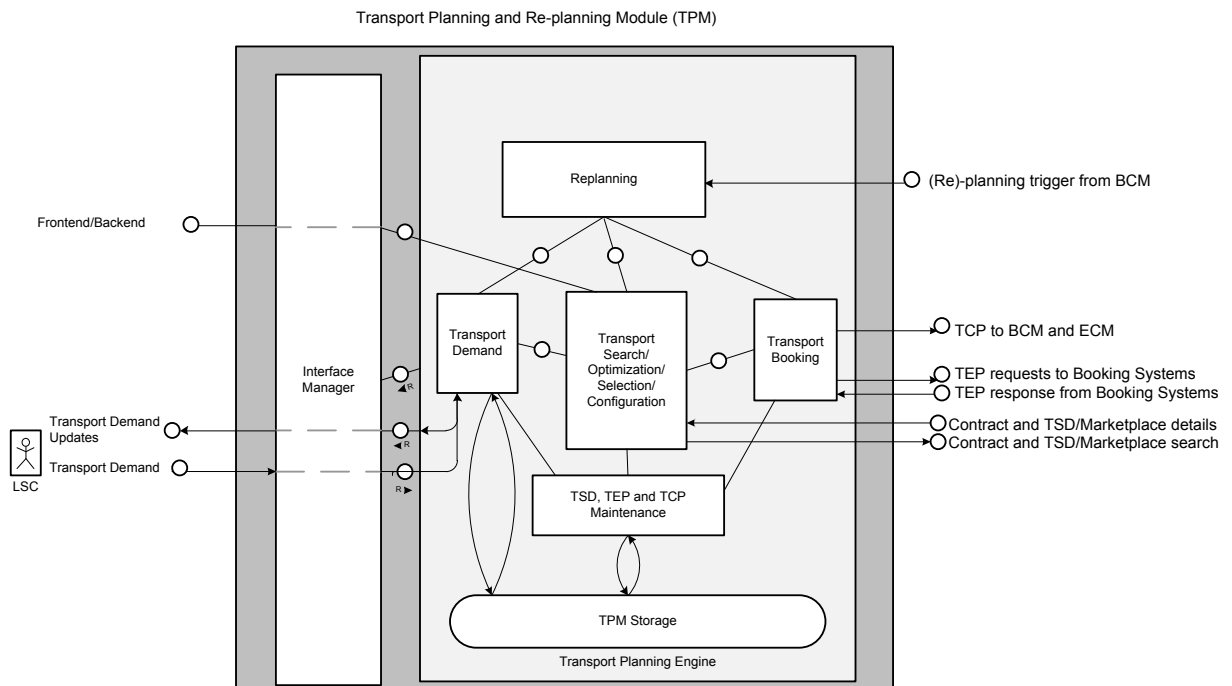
Transport Planning and Re-planning Module (TPM)

Replanning

(Re)-planning trigger from BCM

Frontend/Backend

Interface Manager

Transport Demand

Transport Search/ Optimization/ Selection/ Configuration

Transport Booking

TCP to BCM and ECM

TEP requests to Booking Systems

TEP response from Booking Systems

Contract and TSD/Marketplace details

Contract and TSD/Marketplace search

R

Transport Demand Updates

R

Transport Demand

R

LSC

TSD, TEP and TCP Maintenance

TPM Storage

Transport Planning Engine